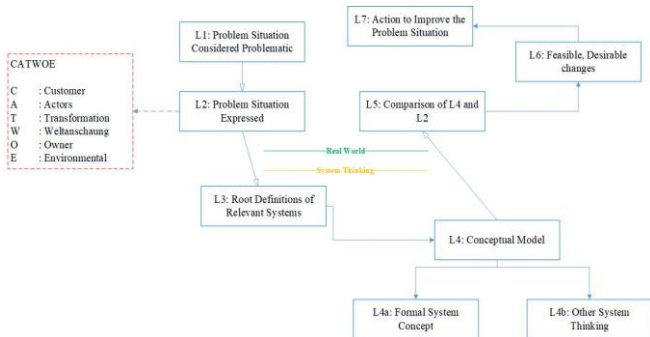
CATWOE

C : Customer
A : Actors
T : Transformation
W : Weltanschaung
O : Owner
E : Environmental

L1: Problem Situation Considered Problematic

L2: Problem Situation Expressed

L7: Action to Improve the Problem Situation

L6: Feasible, Desirable changes

L5: Comparison of L4 and L2

Real World

System Thinking

L3: Root Definitions of Relevant Systems

L4: Conceptual Model

L4a: Formal System Concept

L4b: Other System Thinking